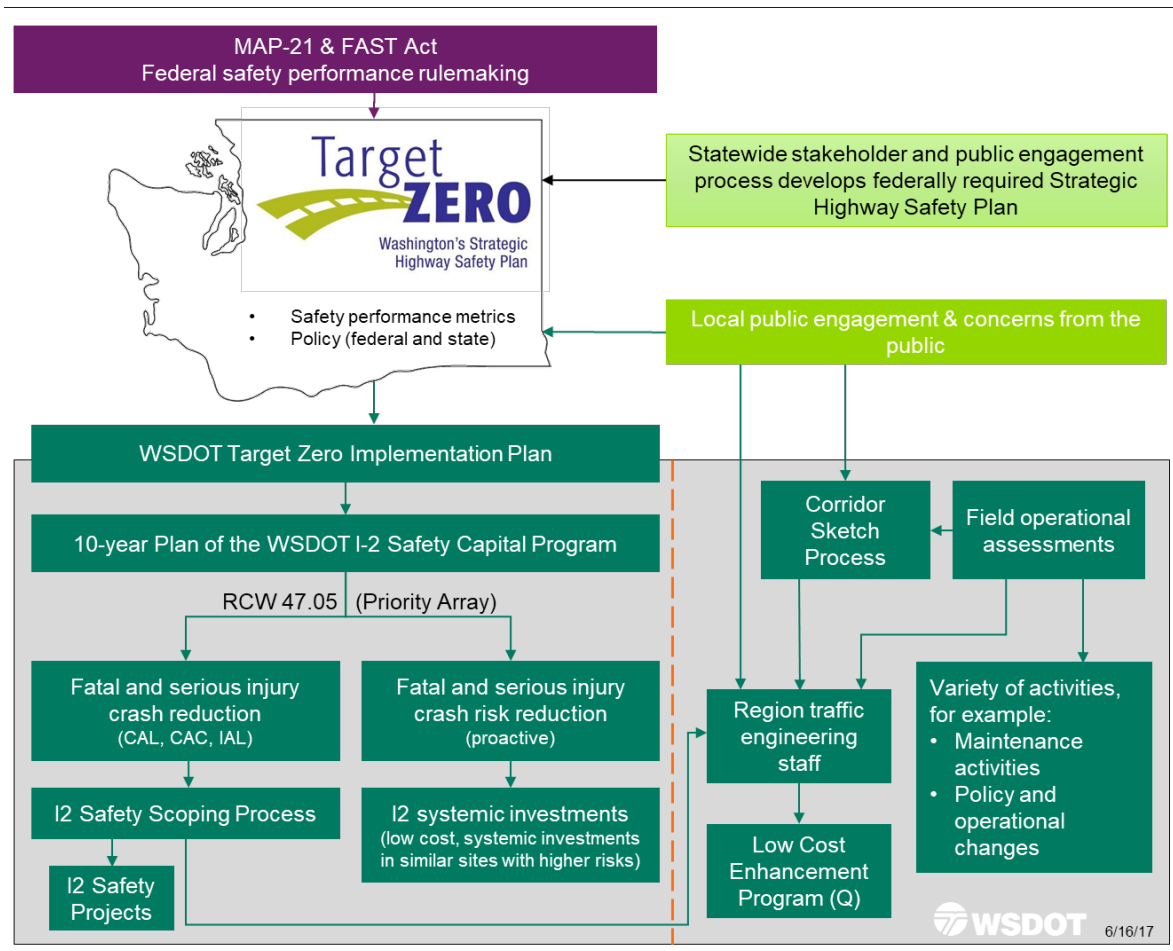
MAP-21 & FAST Act
Federal safety performance rulemaking

Target ZERO
Washington's Strategic Highway Safety Plan

Statewide stakeholder and public engagement process develops federally required Strategic Highway Safety Plan

• Safety performance metrics
• Policy (federal and state)

Local public engagement & concerns from the public

WSDOT Target Zero Implementation Plan

10-year Plan of the WSDOT I-2 Safety Capital Program

RCW 47.05 (Priority Array)

Fatal and serious injury crash reduction (CAL, CAC, IAL)

Fatal and serious injury crash risk reduction (proactive)

I2 Safety Scoping Process

I2 systemic investments (low cost, systemic investments in similar sites with higher risks)

I2 Safety Projects

Corridor Sketch Process

Field operational assessments

Region traffic engineering staff

Variety of activities, for example:
• Maintenance activities
• Policy and operational changes

Low Cost Enhancement Program (Q)

WSDOT

6/16/17